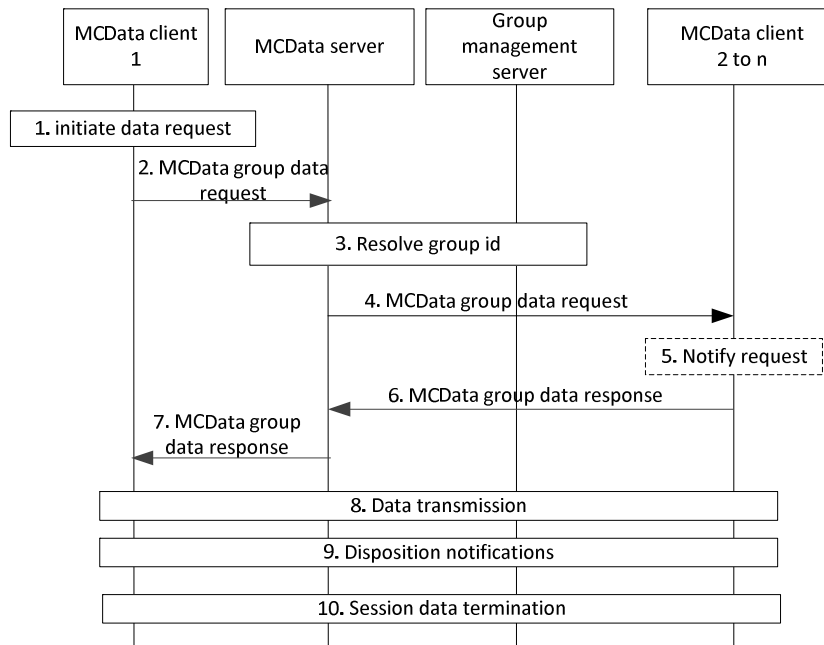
MCData client 1

MCData server

Group management server

MCData client 2 to n

1. initiate data request

2. MCData group data request

3. Resolve group id

4. MCData group data request

5. Notify request

6. MCData group data response

7. MCData group data response

8. Data transmission

9. Disposition notifications

10. Session data termination